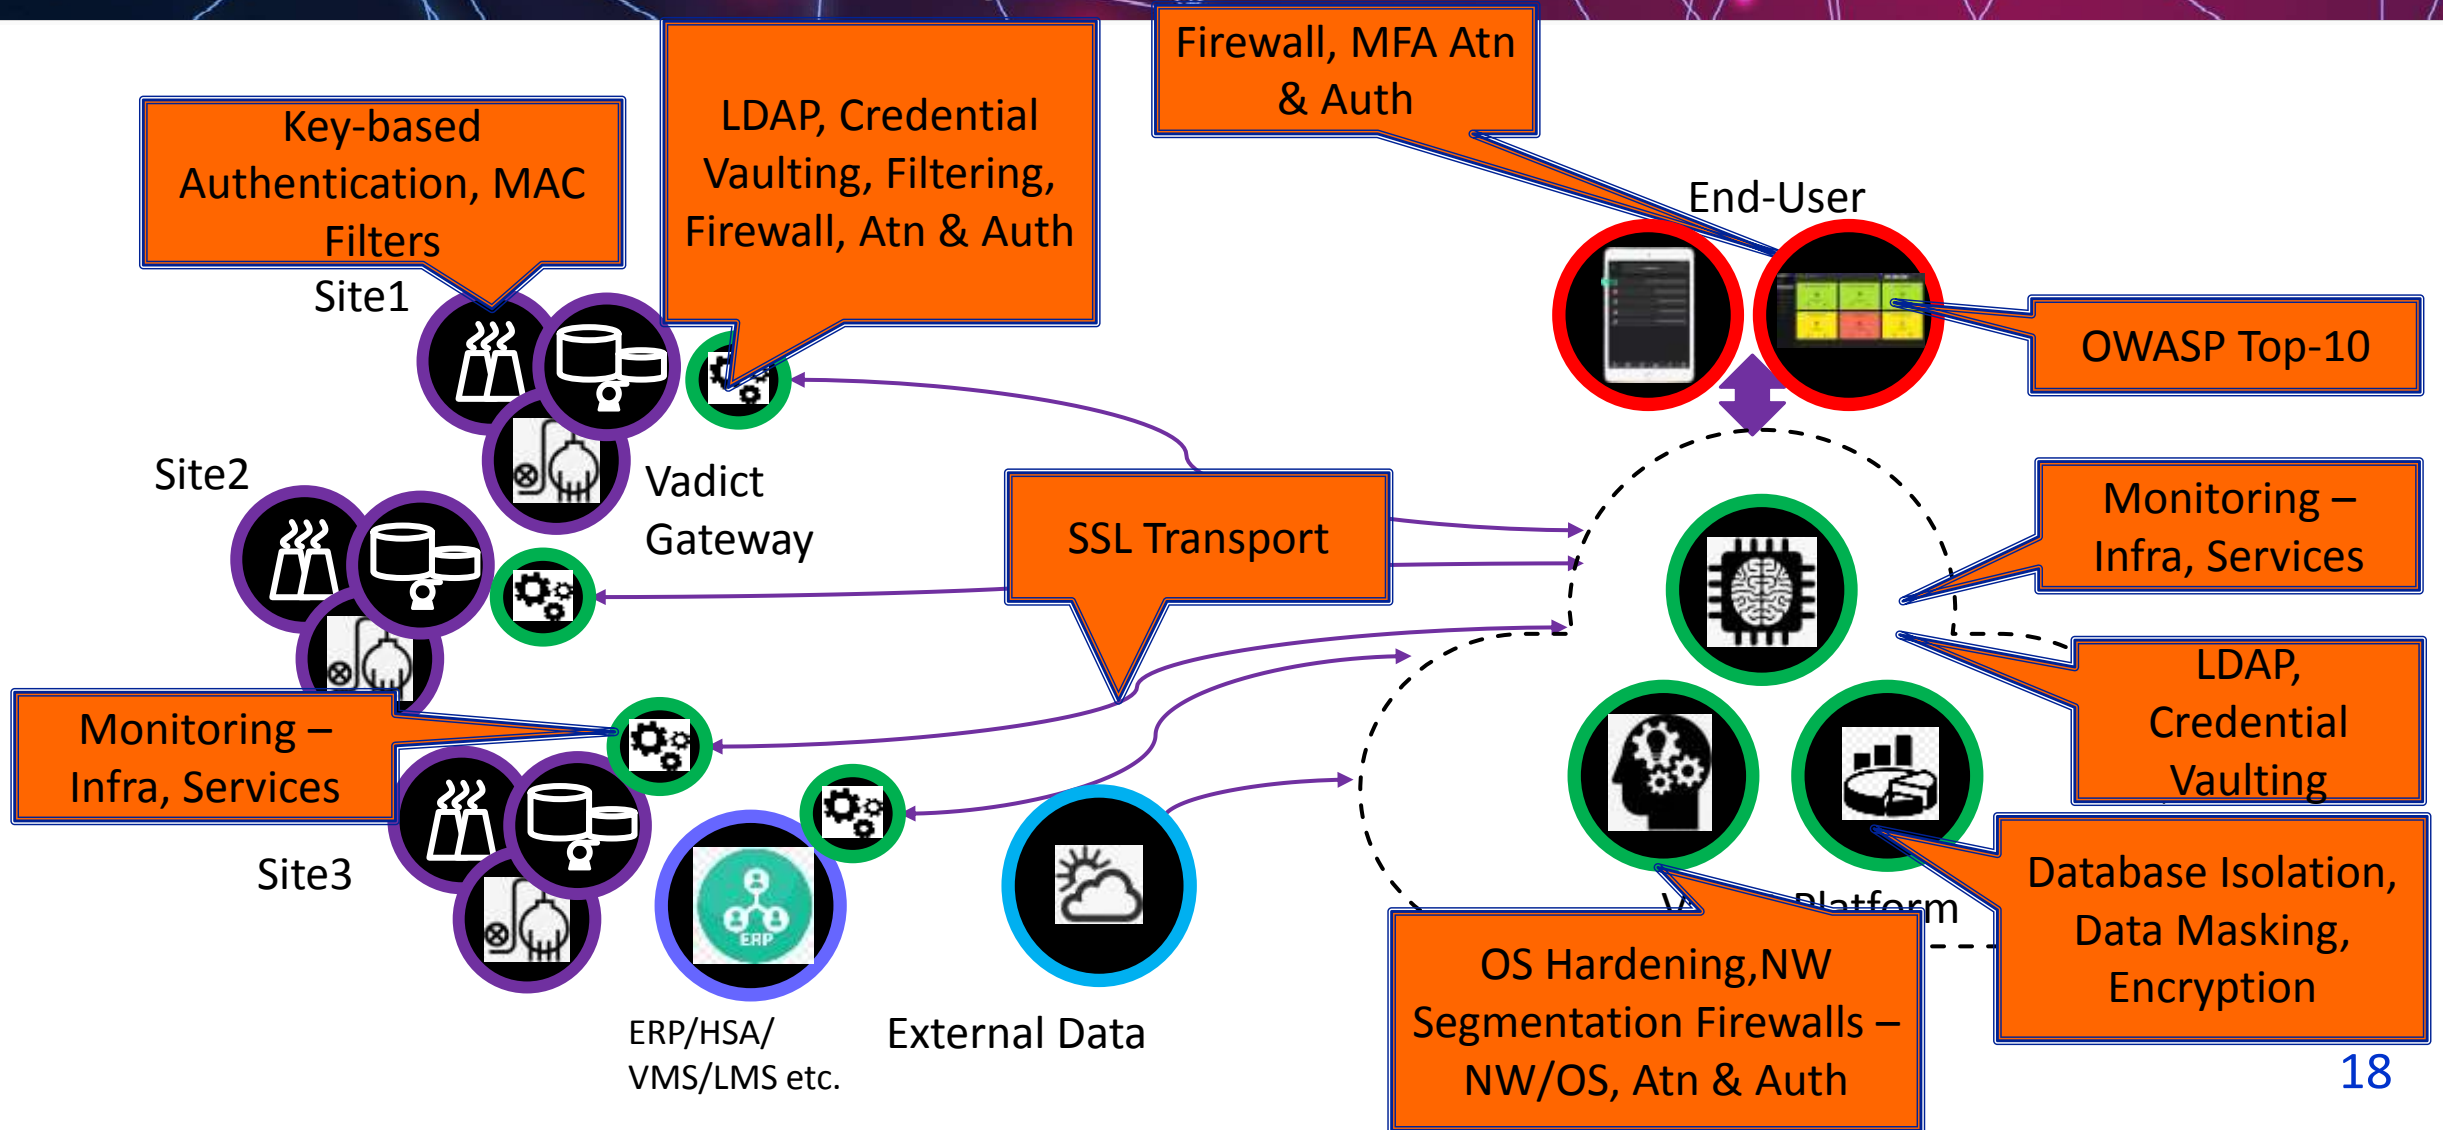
Key-based Authentication, MAC Filters

LDAP, Credential Vaulting, Filtering, Firewall, Atn & Auth

Firewall, MFA Atn & Auth

End-User

Site1

OWASP Top-10

Site2

Vadict Gateway

SSL Transport

Monitoring – Infra, Services

LDAP, Credential Vaulting

Monitoring – Infra, Services

Site3

V

Platform

Database Isolation, Data Masking, Encryption

ERP

ERP/HSA/ VMS/LMS etc.

External Data

OS Hardening,NW Segmentation Firewalls – NW/OS, Atn & Auth

18